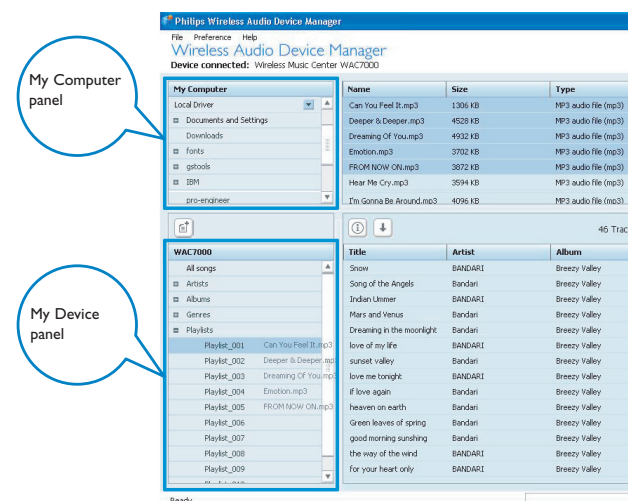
My Computer panel

My Device panel

Philips Wireless Audio Device Manager

File Preference Help

Wireless Audio Device Manager

Device connected: Wireless Music Center WAC7000

My Computer

Local Driver

Documents and Settings

Downloads

fonts

gstools

IBM

pro-engineer

| Name | Size | Type |
|---|---|---|
| Can You Feel It.mp3 | 1306 KB | MP3 audio file (mp3) |
| Deeper & Deeper.mp3 | 4528 KB | MP3 audio file (mp3) |
| Dreaming Of You.mp3 | 4932 KB | MP3 audio file (mp3) |
| Emotion.mp3 | 3702 KB | MP3 audio file (mp3) |
| FROM NOW ON.mp3 | 3872 KB | MP3 audio file (mp3) |
| Hear Me Cry.mp3 | 3594 KB | MP3 audio file (mp3) |
| I'm Gonna Be Around.mp3 | 4096 KB | MP3 audio file (mp3) |

46 Trac

WAC7000

All songs

Artists

Albums

Genres

Playlists

Playlist_001 Can You Feel It.mp3

Playlist_002 Deeper & Deeper.mp

Playlist_003 Dreaming Of You.mp

Playlist_004 Emotion.mp3

Playlist_005 FROM NOW ON.mp3

Playlist_006

Playlist_007

Playlist_008

Playlist_009

| Title | Artist | Album |
|---|---|---|
| Snow | BANDARI | Breezy Valley |
| Song of the Angels | Bandari | Breezy Valley |
| Indian Ummer | BANDARI | Breezy Valley |
| Mars and Venus | Bandari | Breezy Valley |
| Dreaming in the moonlight | Bandari | Breezy Valley |
| love of my life | Bandari | Breezy Valley |
| sunset valley | Bandari | Breezy Valley |
| love me tonight | BANDARI | Breezy Valley |
| if love again | Bandari | Breezy Valley |
| heaven on earth | Bandari | Breezy Valley |
| Green leaves of spring | Bandari | Breezy Valley |
| good morning sunshing | Bandari | Breezy Valley |
| the way of the wind | BANDARI | Breezy Valley |
| for your heart only | BANDARI | Breezy Valley |

Ready